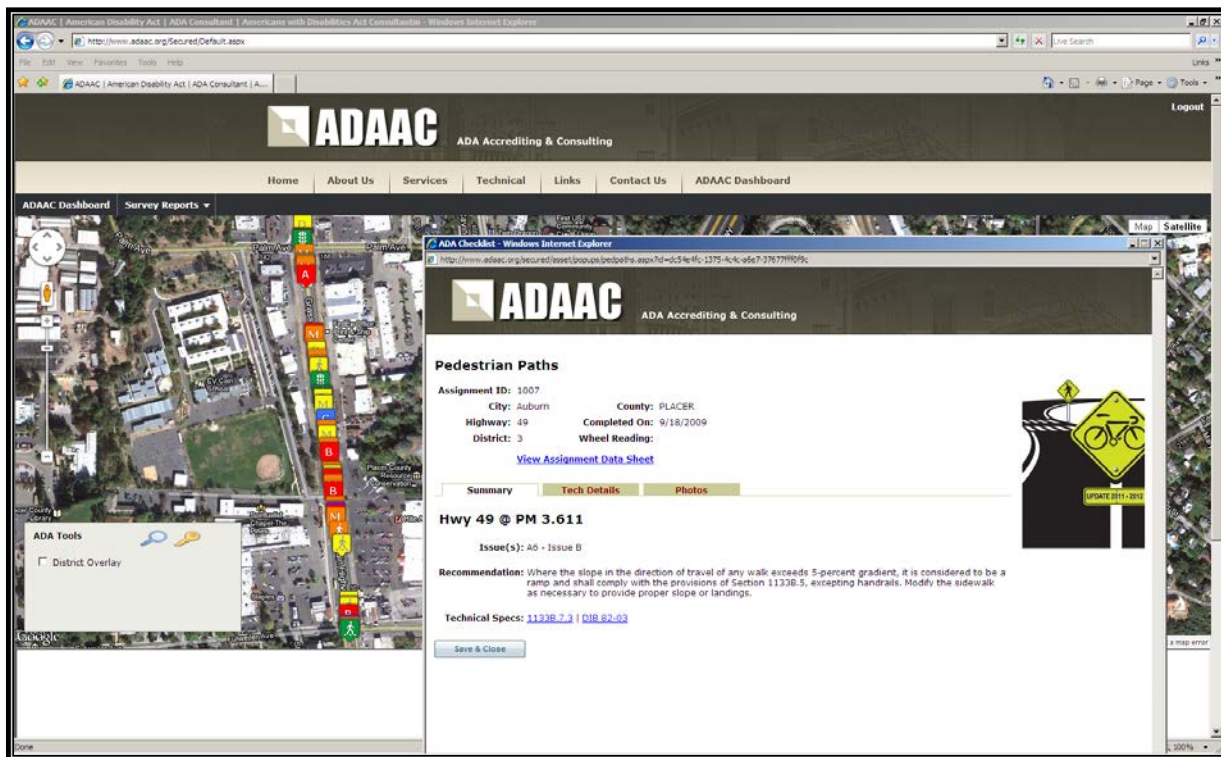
ADAAC | American Disability Act | ADA Consultant | Americans with Disabilities Act Consultants - Windows Internet Explorer

http://www.adaac.org/Secured/Default.aspx

Live Search

File Edit View Favorites Tools Help

Links

ADAAC | American Disability Act | ADA Consultant | A...

Page Tools

ADAAC ADA Accrediting & Consulting

Logout

Home About Us Services Technical Links Contact Us ADAAC Dashboard

ADAAC Dashboard Survey Reports

Map Satellite

Palm Ave Palm Ave

A M B B M B

ADA Tools

District Overlay

Google

ADA Checklist - Windows Internet Explorer

http://www.adaac.org/secured/asset/popups/pedpaths.aspx?id=dc54e4fc-1375-4c4c-a6e7-37677fff0f9c

ADAAC ADA Accrediting & Consulting

Pedestrian Paths

Assignment ID: 1007
City: Auburn County: PLACER
Highway: 49 Completed On: 9/18/2009
District: 3 Wheel Reading:

View Assignment Data Sheet

UPDATE 2011 - 2013

Summary Tech Details Photos

Hwy 49 @ PM 3.611

Issue(s): A6 - Issue B

Recommendation: Where the slope in the direction of travel of any walk exceeds 5-percent gradient, it is considered to be a ramp and shall comply with the provisions of Section 1133B.5, excepting handrails. Modify the sidewalk as necessary to provide proper slope or landings.

Technical Specs: 1133B.7.3 | DIB 82-03

Save & Close

a map error

Done

100%